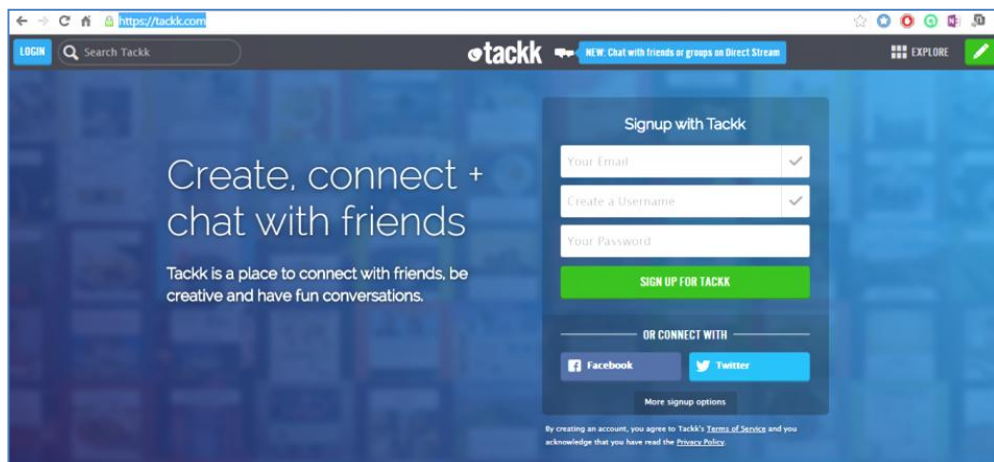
https://tackk.com

LOGIN Search Tackk

tackk NEW: Chat with friends or groups on Direct Stream

EXPLORE

Create, connect + chat with friends

Tackk is a place to connect with friends, be creative and have fun conversations.

Signup with Tackk

Your Email

Create a Username

Your Password

SIGN UP FOR TACKK

OR CONNECT WITH

Facebook

Twitter

More signup options

By creating an account, you agree to Tackk's Terms of Service and you acknowledge that you have read the Privacy Policy.